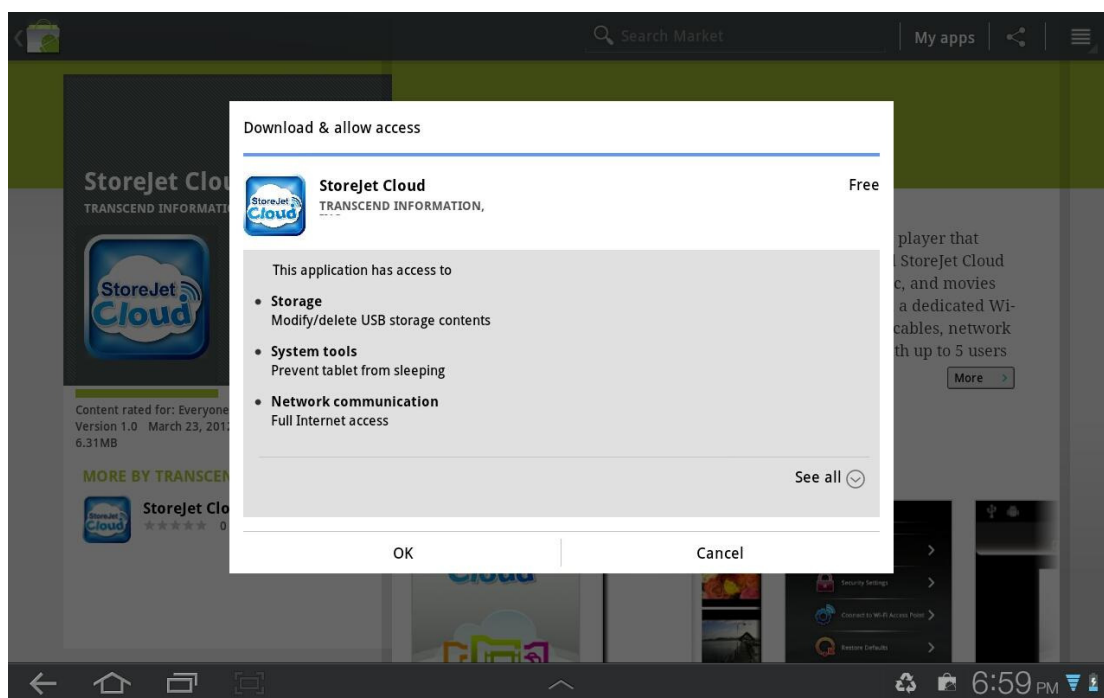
Search Market

My apps

StoreJet Clou

TRANSCEND INFORMATI

StoreJet Cloud

Content rated for: Everyone
Version 1.0 March 23, 201
6.31MB

MORE BY TRANSCEN

StoreJet Clo

player that
StoreJet Cloud
c, and movies
a dedicated Wi-
cables, network
th up to 5 users

More

Download & allow access

StoreJet Cloud

StoreJet Cloud
TRANSCEND INFORMATION,

Free

This application has access to

• Storage
Modify/delete USB storage contents

• System tools
Prevent tablet from sleeping

• Network communication
Full Internet access

See all

OK

Cancel

Security Settings

Connect to Wi-Fi Access Point

Restore Defaults

6:59 PM